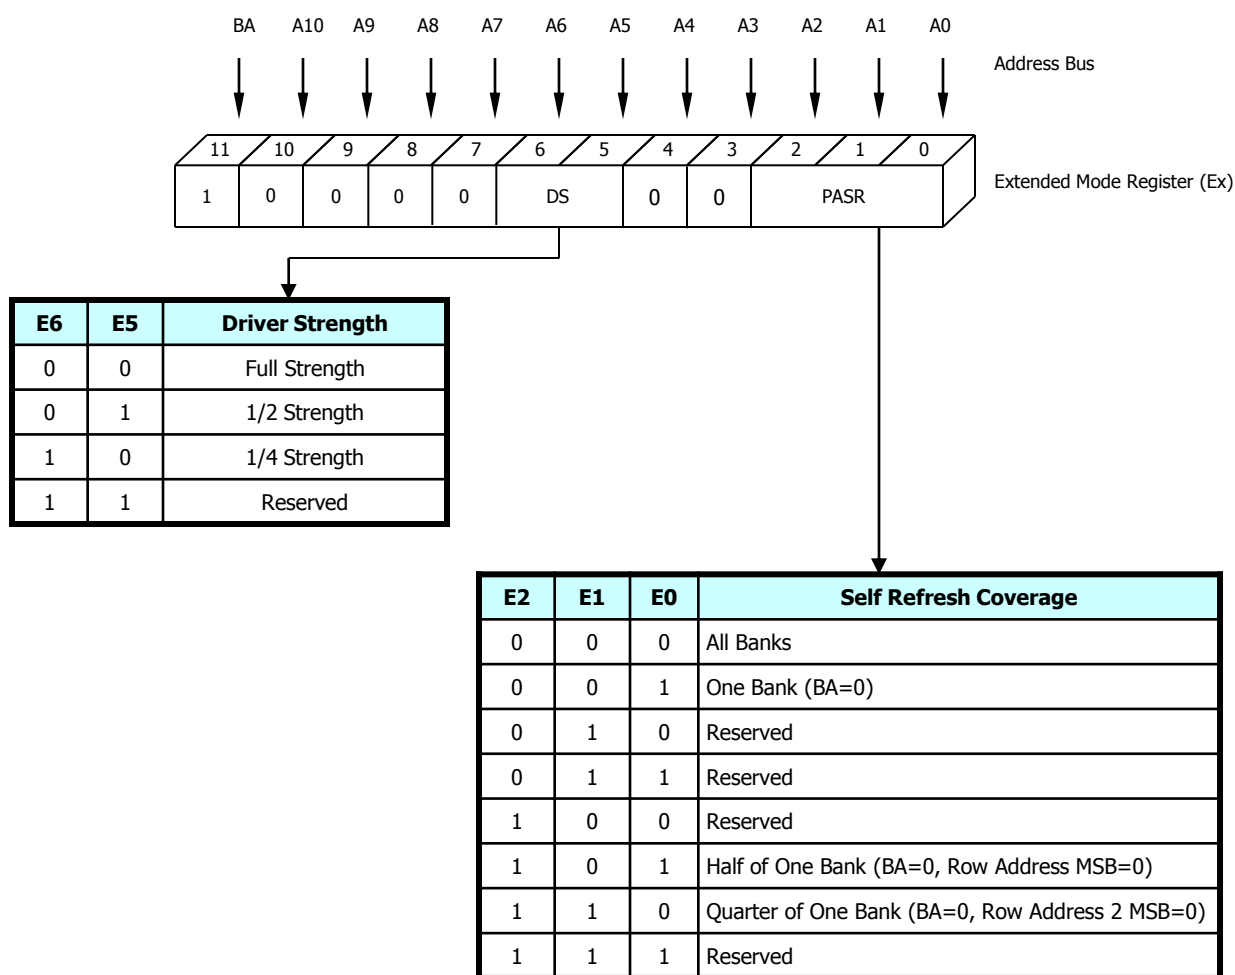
BA A10 A9 A8 A7 A6 A5 A4 A3 A2 A1 A0

Address Bus

11 10 9 8 7 6 5 4 3 2 1 0

1 0 0 0 0 DS 0 0 PASR

Extended Mode Register (Ex)

| E6 | E5 | Driver Strength |
|---|---|---|
| 0 | 0 | Full Strength |
| 0 | 1 | 1/2 Strength |
| 1 | 0 | 1/4 Strength |
| 1 | 1 | Reserved |

| E2 | E1 | E0 | Self Refresh Coverage |
|---|---|---|---|
| 0 | 0 | 0 | All Banks |
| 0 | 0 | 1 | One Bank (BA=0) |
| 0 | 1 | 0 | Reserved |
| 0 | 1 | 1 | Reserved |
| 1 | 0 | 0 | Reserved |
| 1 | 0 | 1 | Half of One Bank (BA=0, Row Address MSB=0) |
| 1 | 1 | 0 | Quarter of One Bank (BA=0, Row Address 2 MSB=0) |
| 1 | 1 | 1 | Reserved |